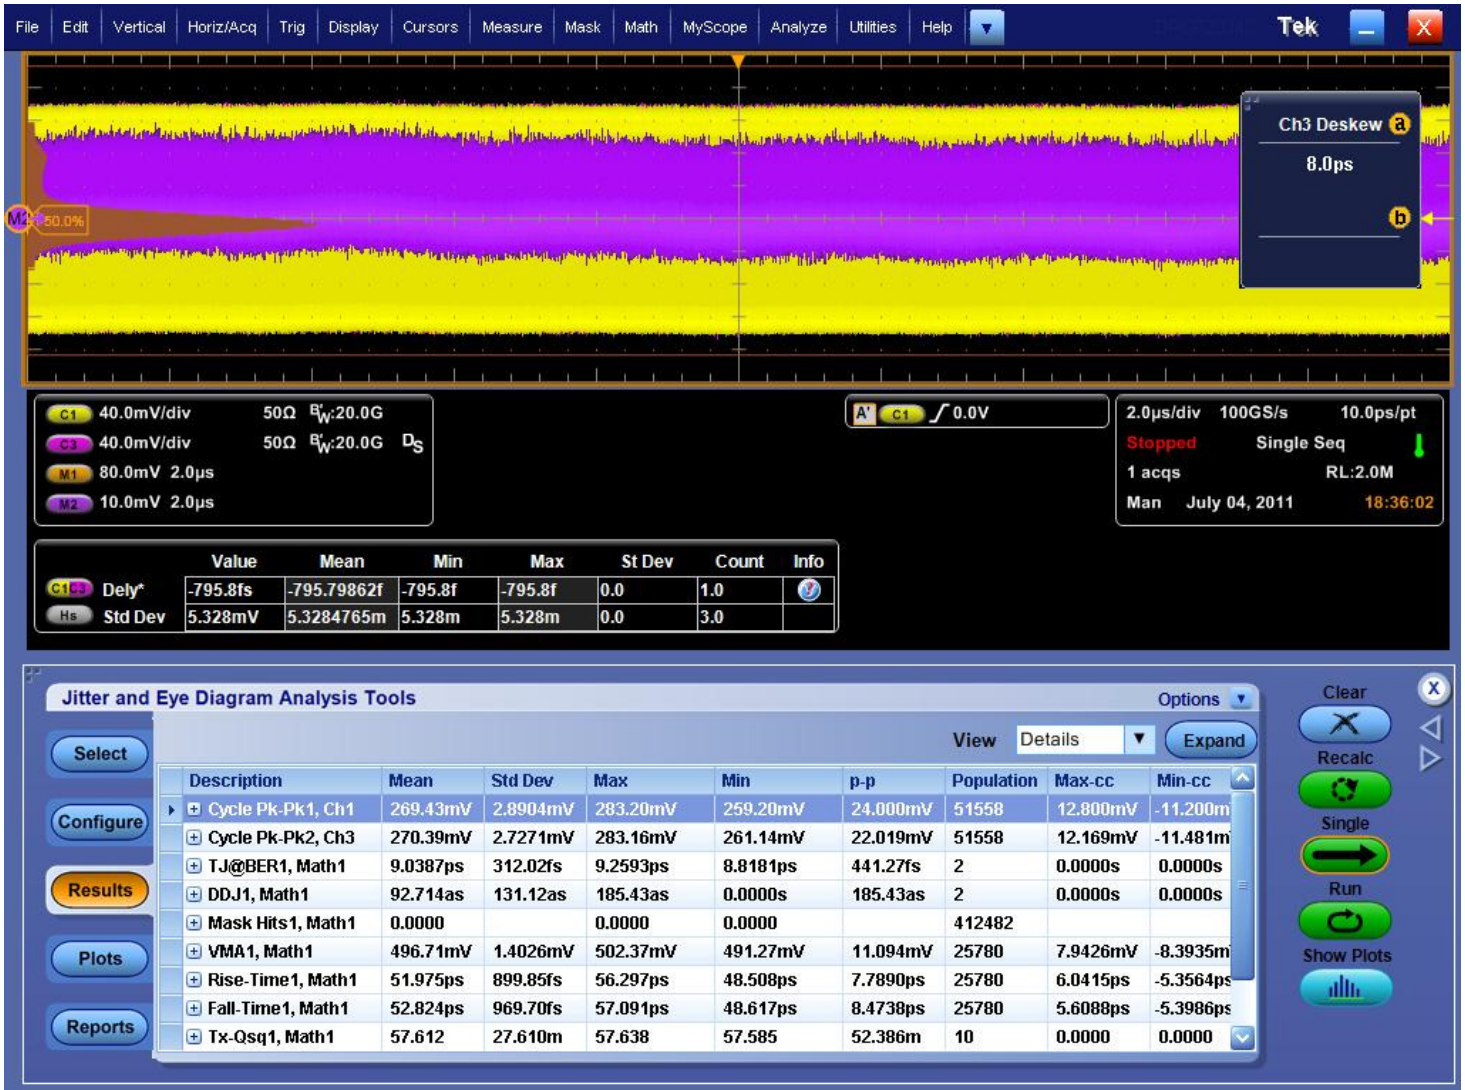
File Edit Vertical Horiz/Acq Trig Display Cursors Measure Mask Math MyScope Analyze Utilities Help Tek

Ch3 Deskew a
8.0ps
b

M2 50.0%

C1 40.0mV/div 50Ω $B_W$:20.0G
C3 40.0mV/div 50Ω $B_W$:20.0G $D_S$
M1 80.0mV 2.0μs
M2 10.0mV 2.0μs

A' C1 ∫ 0.0V

2.0μs/div 100GS/s 10.0ps/pt
Stopped Single Seq
1 acqs RL:2.0M
Man July 04, 2011 18:36:02

| | Value | Mean | Min | Max | St Dev | Count | Info |
|---|---|---|---|---|---|---|---|
| C1 C3 Dely* | -795.8fs | -795.79862f | -795.8f | -795.8f | 0.0 | 1.0 | |
| Hs Std Dev | 5.328mV | 5.3284765m | 5.328m | 5.328m | 0.0 | 3.0 | |

Jitter and Eye Diagram Analysis Tools
Options
View Details Expand
Select
Configure
Results
Plots
Reports

| Description | Mean | Std Dev | Max | Min | p-p | Population | Max-cc | Min-cc |
|---|---|---|---|---|---|---|---|---|
| Cycle Pk-Pk1, Ch1 | 269.43mV | 2.8904mV | 283.20mV | 259.20mV | 24.000mV | 51558 | 12.800mV | -11.200m |
| Cycle Pk-Pk2, Ch3 | 270.39mV | 2.7271mV | 283.16mV | 261.14mV | 22.019mV | 51558 | 12.169mV | -11.481m |
| TJ@BER1, Math1 | 9.0387ps | 312.02fs | 9.2593ps | 8.8181ps | 441.27fs | 2 | 0.0000s | 0.0000s |
| DDJ1, Math1 | 92.714as | 131.12as | 185.43as | 0.0000s | 185.43as | 2 | 0.0000s | 0.0000s |
| Mask Hits1, Math1 | 0.0000 | | 0.0000 | 0.0000 | | 412482 | | |
| VMA1, Math1 | 496.71mV | 1.4026mV | 502.37mV | 491.27mV | 11.094mV | 25780 | 7.9426mV | -8.3935m |
| Rise-Time1, Math1 | 51.975ps | 899.85fs | 56.297ps | 48.508ps | 7.7890ps | 25780 | 6.0415ps | -5.3564ps |
| Fall-Time1, Math1 | 52.824ps | 969.70fs | 57.091ps | 48.617ps | 8.4738ps | 25780 | 5.6088ps | -5.3986ps |
| Tx-Qsq1, Math1 | 57.612 | 27.610m | 57.638 | 57.585 | 52.386m | 10 | 0.0000 | 0.0000 |

Clear
Recalc
Single
Run
Show Plots